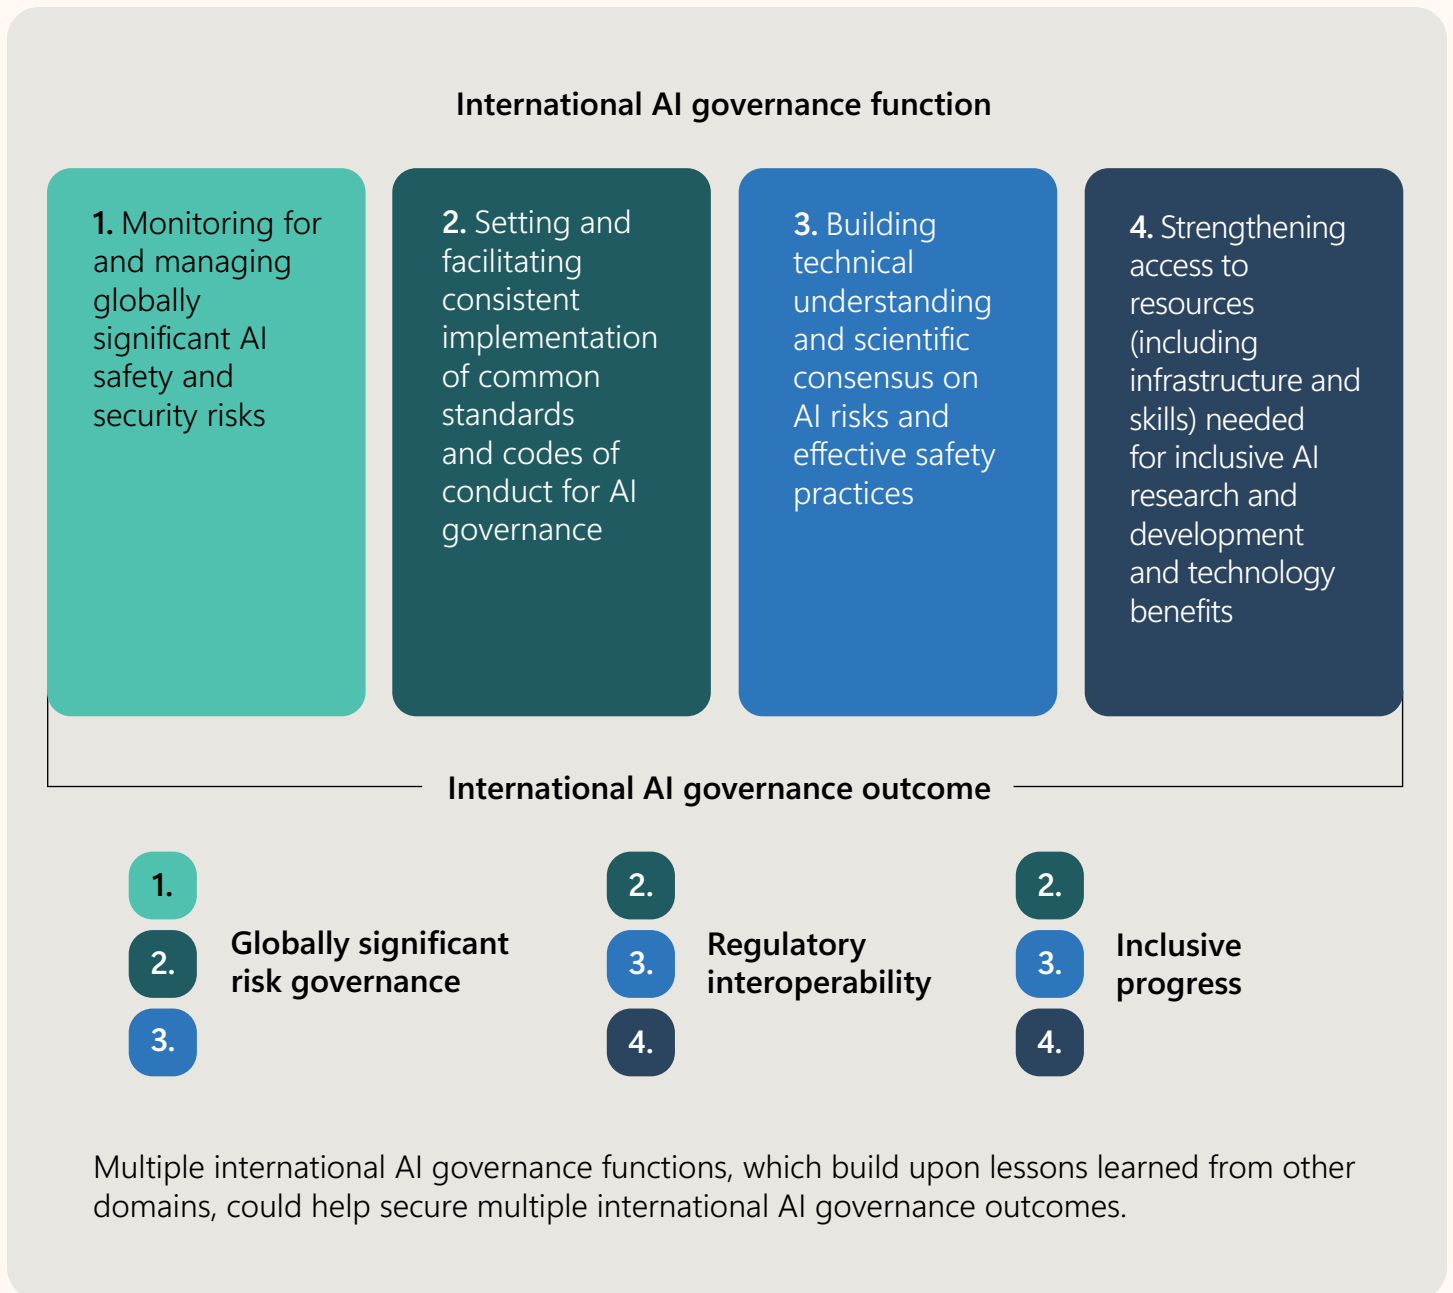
International AI governance function

1. Monitoring for and managing globally significant AI safety and security risks

2. Setting and facilitating consistent implementation of common standards and codes of conduct for AI governance

3. Building technical understanding and scientific consensus on AI risks and effective safety practices

4. Strengthening access to resources (including infrastructure and skills) needed for inclusive AI research and development and technology benefits

International AI governance outcome

1.
2.
3.
Globally significant risk governance

2.
3.
4.
Regulatory interoperability

2.
3.
4.
Inclusive progress

Multiple international AI governance functions, which build upon lessons learned from other domains, could help secure multiple international AI governance outcomes.